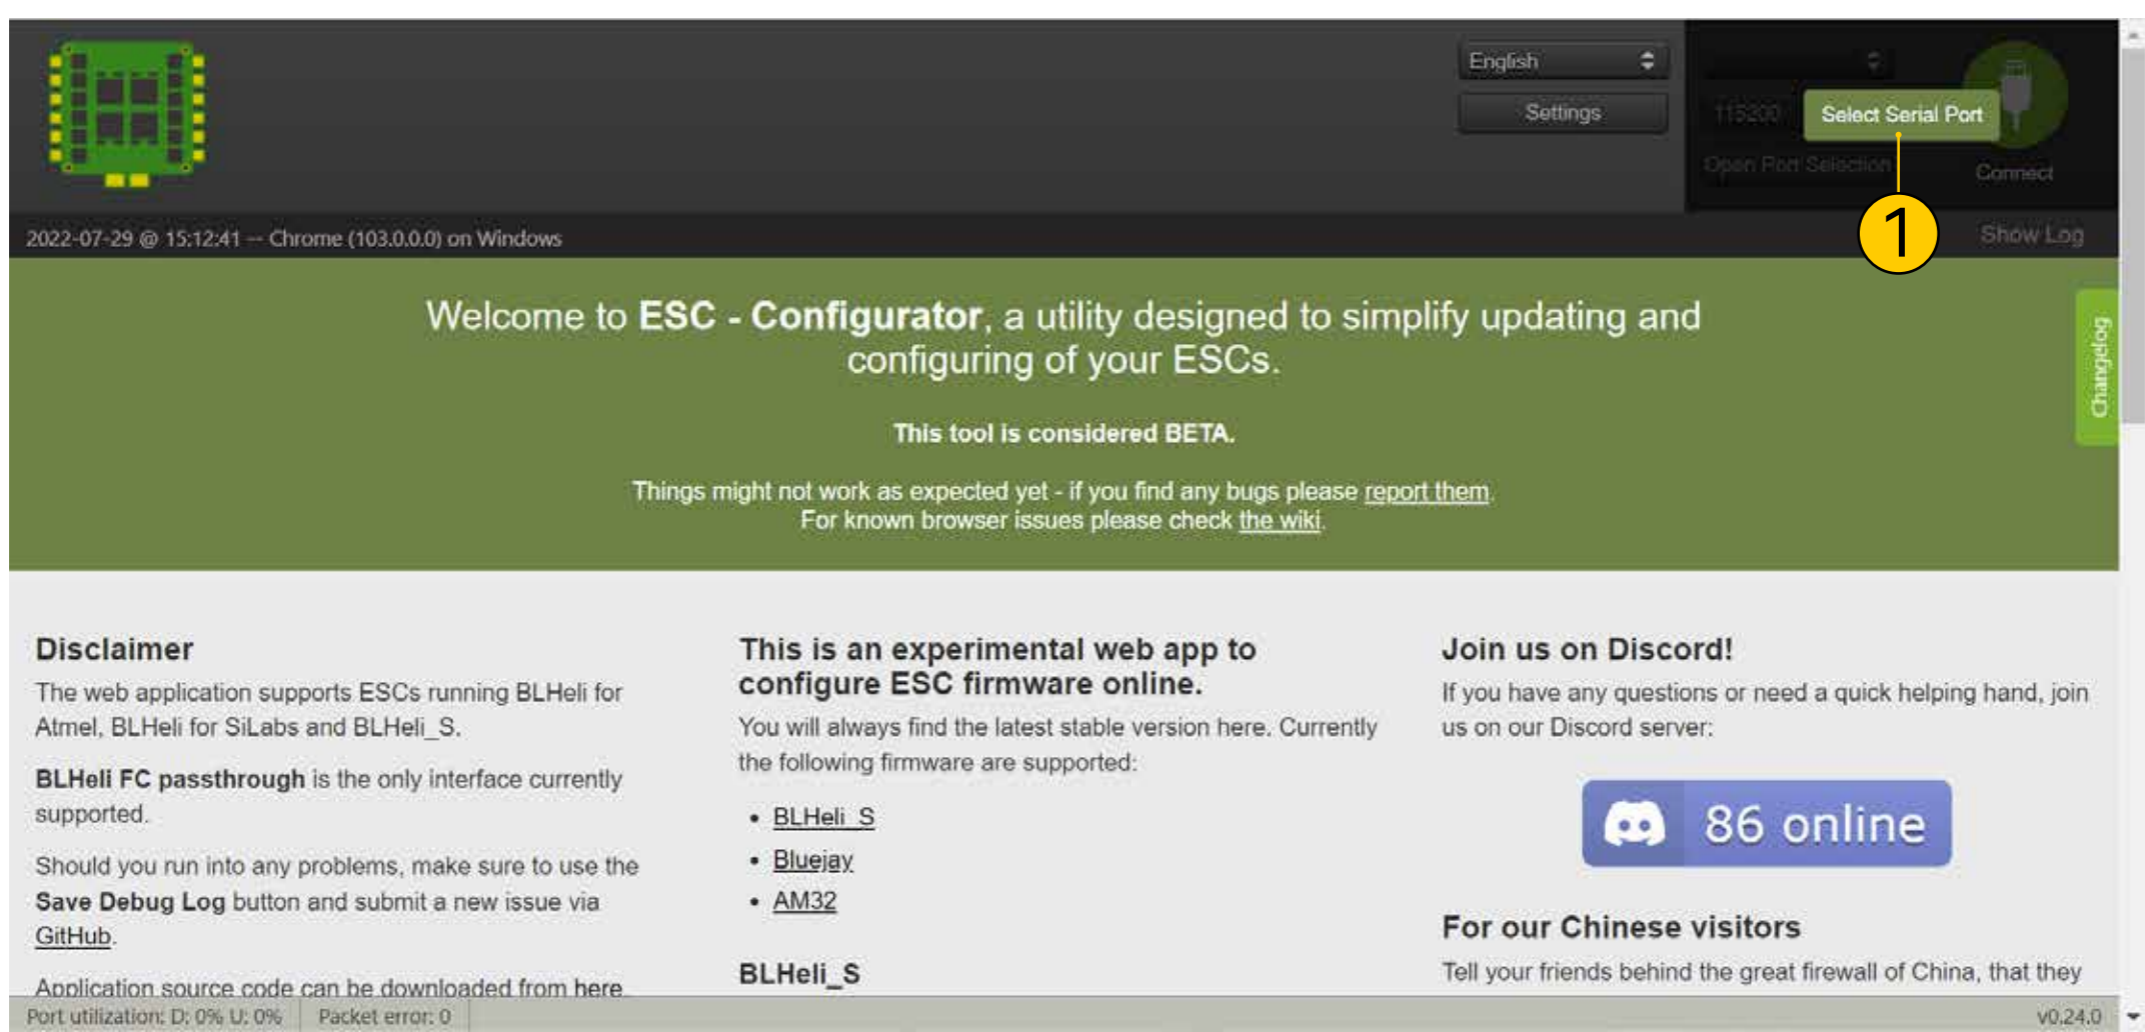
English

Settings

115200

Select Serial Port

Open Port Selection

Connect

1

2022-07-29 @ 15:12:41 -- Chrome (103.0.0.0) on Windows

Show Log

Welcome to **ESC - Configurator**, a utility designed to simplify updating and configuring of your ESCs.

**This tool is considered BETA.**

Things might not work as expected yet - if you find any bugs please report them. For known browser issues please check the wiki.

Changelog

## Disclaimer

The web application supports ESCs running BLHeli for Atmel, BLHeli for SiLabs and BLHeli_S.

**BLHeli FC passthrough** is the only interface currently supported.

Should you run into any problems, make sure to use the **Save Debug Log** button and submit a new issue via GitHub.

Application source code can be downloaded from here.

## This is an experimental web app to configure ESC firmware online.

You will always find the latest stable version here. Currently the following firmware are supported:

- BLHeli_S
- Bluejay
- AM32

## BLHeli_S

## Join us on Discord!

If you have any questions or need a quick helping hand, join us on our Discord server:

86 online

## For our Chinese visitors

Tell your friends behind the great firewall of China, that they

Port utilization: D: 0% U: 0%

Packet error: 0

v0.24.0